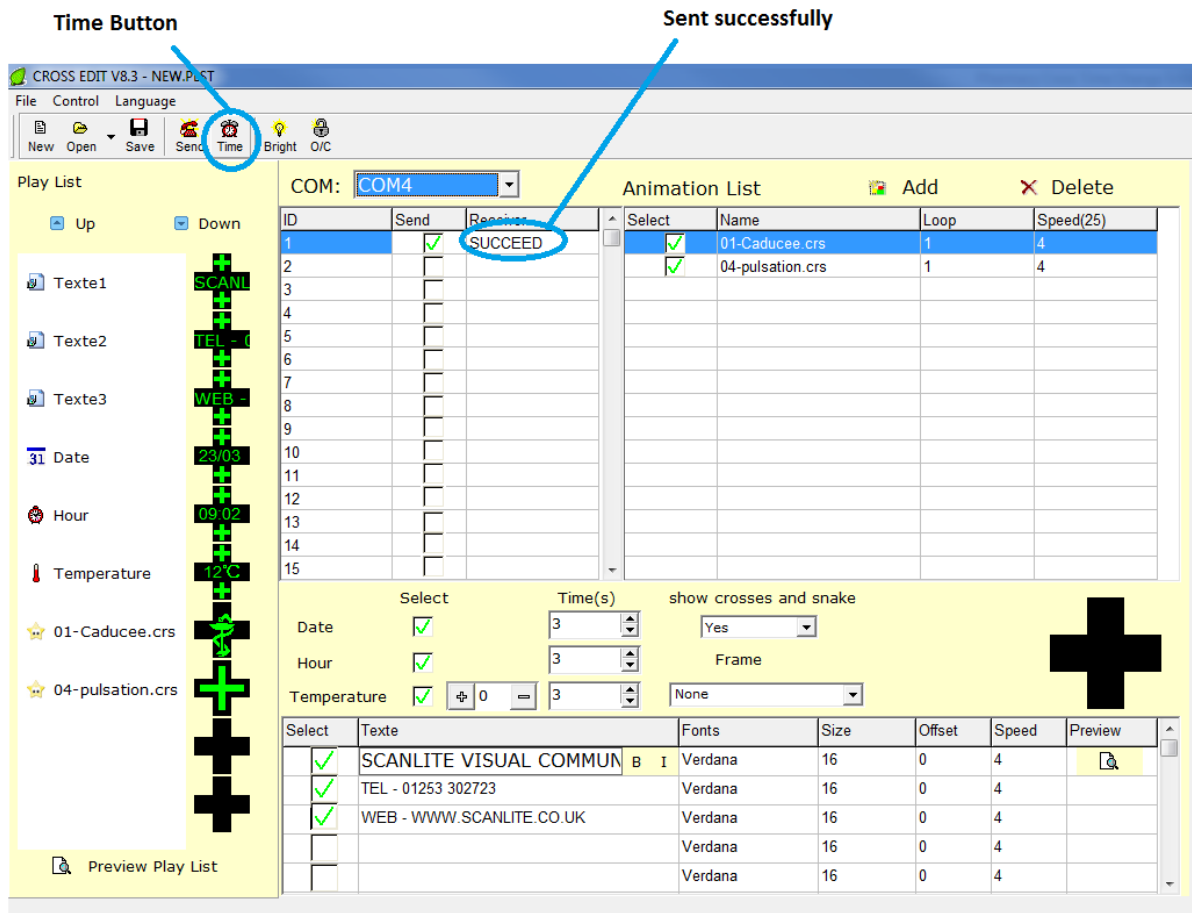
Time Button

Sent successfully

CROSS EDIT V8.3 - NEW.PLST

File Control Language

New Open Save Send Time Bright O/C

Play List

Up Down

Texte1 SCANL
Texte2 TEL - 0
Texte3 WEB -
Date 23/03
Hour 09:02
Temperature 12°C
01-Caducee.crs
04-pulsation.crs

Preview Play List

COM: COM4

Animation List Add Delete

| ID | Send | Receiver |
|---|---|---|
| 1 | ✓ | SUCCEED |
| 2 | | |
| 3 | | |
| 4 | | |
| 5 | | |
| 6 | | |
| 7 | | |
| 8 | | |
| 9 | | |
| 10 | | |
| 11 | | |
| 12 | | |
| 13 | | |
| 14 | | |
| 15 | | |

| Select | Name | Loop | Speed(25) |
|---|---|---|---|
| ✓ | 01-Caducee.crs | 1 | 4 |
| ✓ | 04-pulsation.crs | 1 | 4 |

Select Time(s) show crosses and snake

Date ✓ 3 Yes

Hour ✓ 3 Frame

Temperature ✓ 0 3 None

| Select | Texte | Fonts | Size | Offset | Speed | Preview |
|---|---|---|---|---|---|---|
| ✓ | SCANLITE VISUAL COMMUN B I | Verdana | 16 | 0 | 4 | |
| ✓ | TEL - 01253 302723 | Verdana | 16 | 0 | 4 | |
| ✓ | WEB - WWW.SCANLITE.CO.UK | Verdana | 16 | 0 | 4 | |
| | | Verdana | 16 | 0 | 4 | |
| | | Verdana | 16 | 0 | 4 | |